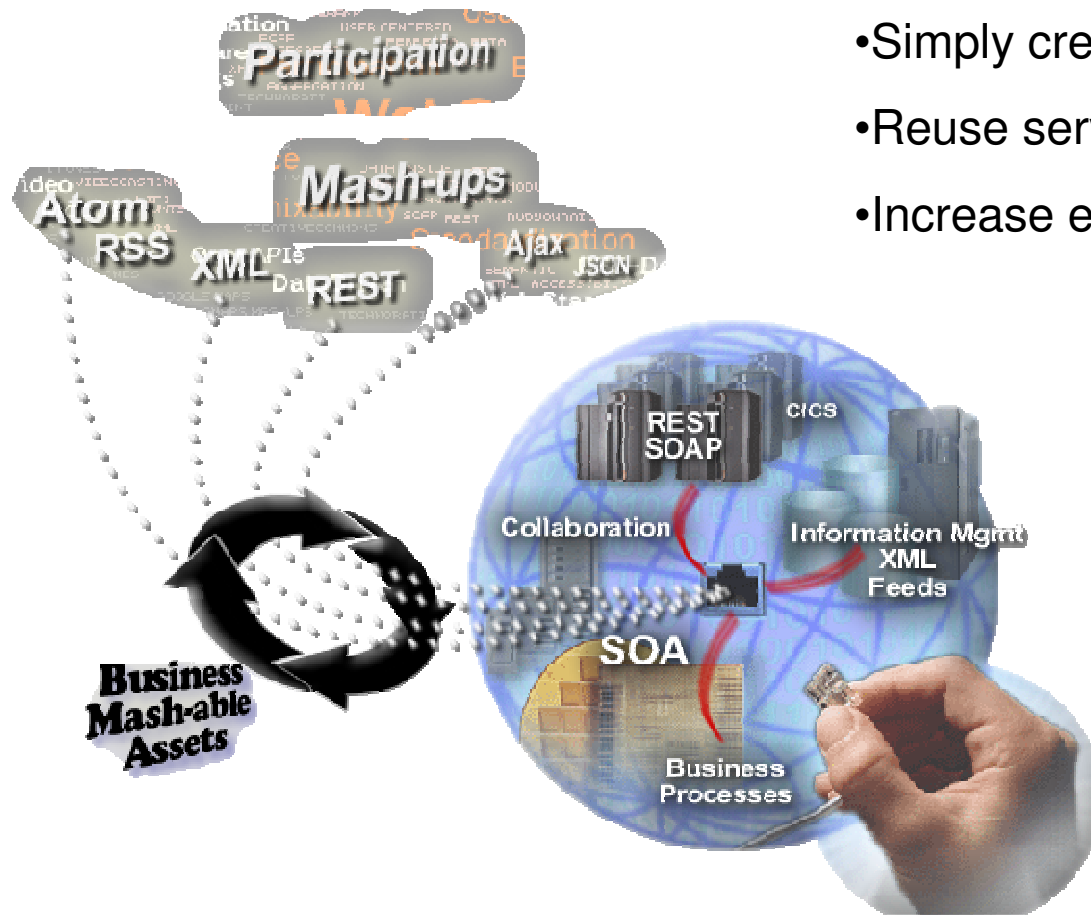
•Simply cre

•Reuse ser

•Increase e

Participation

Mash-ups

Atom

RSS

XML

REST

Ajax

JSON

REST
SOAP

CICS

Collaboration

Information Mgmt
XML
Feeds

SOA

Business
Processes

Business
Mash-able
Assets